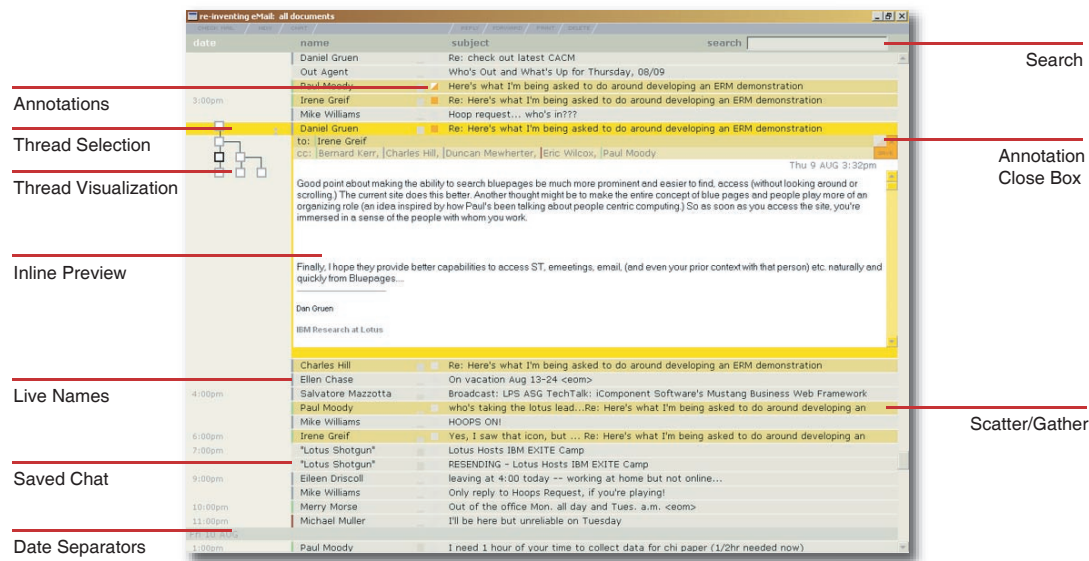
re-inventing eMail: all documents

CHECK MAIL / NEW / CHAT / REPLY / FORWARD / PRINT / DELETE

| date | name | subject |
|---|---|---|
| | Daniel Gruen | Re: check out latest CACM |
| | Out Agent | Who's Out and What's Up for Thursday, 08/09 |
| | Paul Moody | Here's what I'm being asked to do around developing an ERM demonstration |
| 3:00pm | Irene Greif | Re: Here's what I'm being asked to do around developing an ERM demonstration |
| | Mike Williams | Hoop request... who's in??? |
| | Daniel Gruen | Re: Here's what I'm being asked to do around developing an ERM demonstration |

search

to: Irene Greif
cc: Bernard Kerr, Charles Hill, Duncan Mewherter, Eric Wilcox, Paul Moody
Thu 9 AUG 3:32pm

Good point about making the ability to search bluepages be much more prominent and easier to find, access (without looking around or scrolling.) The current site does this better. Another thought might be to make the entire concept of blue pages and people play more of an organizing role (an idea inspired by how Paul's been talking about people centric computing.) So as soon as you access the site, you're immersed in a sense of the people with whom you work.

Finally, I hope they provide better capabilities to access ST, emeetings, email, (and even your prior context with that person) etc. naturally and quickly from Bluepages...

Dan Gruen

IBM Research at Lotus

| date | name | subject |
|---|---|---|
| | Charles Hill | Re: Here's what I'm being asked to do around developing an ERM demonstration |
| | Ellen Chase | On vacation Aug 13-24 <eom> |
| 4:00pm | Salvatore Mazzotta | Broadcast: LPS ASG TechTalk: iComponent Software's Mustang Business Web Framework |
| | Paul Moody | who's taking the lotus lead...Re: Here's what I'm being asked to do around developing an |
| | Mike Williams | HOOPS ON! |
| 6:00pm | Irene Greif | Yes, I saw that icon, but ... Re: Here's what I'm being asked to do around developing an |
| 7:00pm | "Lotus Shotgun" | Lotus Hosts IBM EXITE Camp |
| | "Lotus Shotgun" | RESENDING - Lotus Hosts IBM EXITE Camp |
| 9:00pm | Eileen Driscoll | leaving at 4:00 today -- working at home but not online... |
| | Mike Williams | Only reply to Hoops Request, if you're playing! |
| 10:00pm | Merry Morse | Out of the office Mon. all day and Tues. a.m. <eom> |
| 11:00pm | Michael Muller | I'll be here but unreliable on Tuesday |
| Fri 10 AUG | | |
| 1:00pm | Paul Moody | I need 1 hour of your time to collect data for chi paper (1/2hr needed now) |

Annotations
Thread Selection
Thread Visualization
Inline Preview
Live Names
Saved Chat
Date Separators
Search
Annotation Close Box
Scatter/Gather